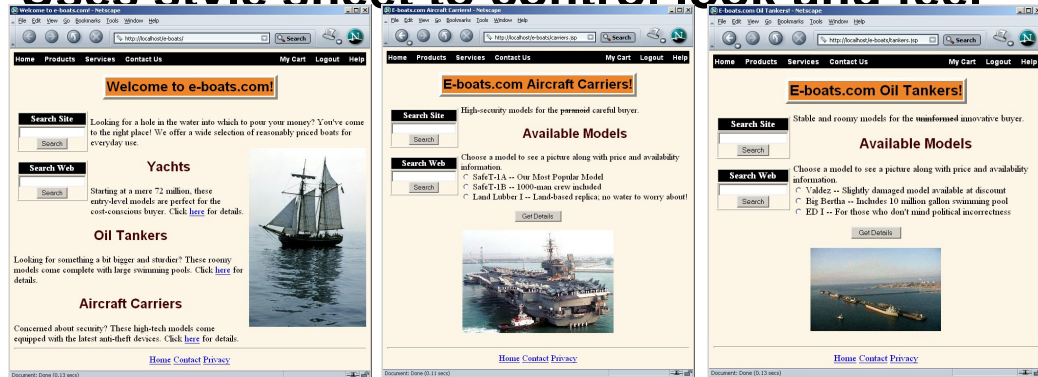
Welcome to e-boats.com! - Netscape
File Edit View Go Bookmarks Tools Window Help
http://localhost/e-boats/
Search
Home Products Services Contact Us My Cart Logout Help

Welcome to e-boats.com!

Search Site
Search

Search Web
Search

Looking for a hole in the water into which to pour your money? You've come to the right place! We offer a wide selection of reasonably priced boats for everyday use.

Yachts

Starting at a mere 72 million, these entry-level models are perfect for the cost-conscious buyer. Click here for details.

Oil Tankers

Looking for something a bit bigger and studier? These roomy models come complete with large swimming pools. Click here for details.

Aircraft Carriers

Concerned about security? These high-tech models come equipped with the latest anti-theft devices. Click here for details.

Home Contact Privacy

Document: Done (0.13 secs)

E-boats.com Aircraft Carriers! - Netscape
File Edit View Go Bookmarks Tools Window Help
http://localhost/e-boats/carriers.jsp
Search
Home Products Services Contact Us My Cart Logout Help

E-boats.com Aircraft Carriers!

Search Site
Search

Search Web
Search

High-security models for the paranoid careful buyer.

Available Models

Choose a model to see a picture along with price and availability information.
SafeT-1A -- Our Most Popular Model
SafeT-1B -- 1000-man crew included
Land Lubber I -- Land-based replica; no water to worry about!

Get Details

Home Contact Privacy

Document: Done (0.11 secs)

E-boats.com Oil Tankers! - Netscape
File Edit View Go Bookmarks Tools Window Help
http://localhost/e-boats/tankers.jsp
Search
Home Products Services Contact Us My Cart Logout Help

E-boats.com Oil Tankers!

Search Site
Search

Search Web
Search

Stable and roomy models for the uninformed innovative buyer.

Available Models

Choose a model to see a picture along with price and availability information.
Valdez -- Slightly damaged model available at discount
Big Bertha -- Includes 10 million gallon swimming pool
ED I -- For those who don't mind political incorrectness

Get Details

Home Contact Privacy

Document: Done (0.13 secs)